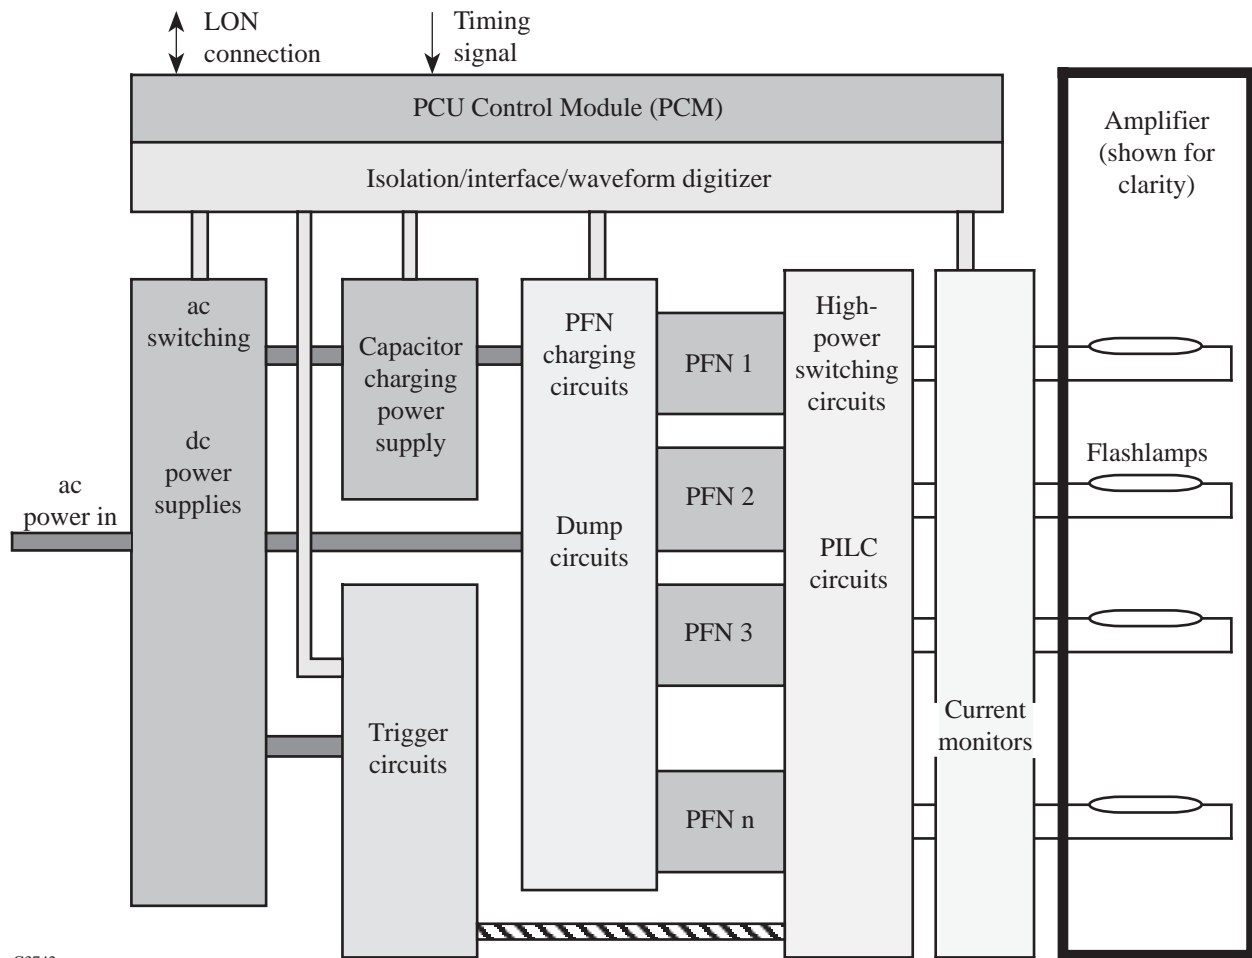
LON connection

Timing signal

PCU Control Module (PCM)

Isolation/interface/waveform digitizer

Amplifier (shown for clarity)

ac switching

dc power supplies

Capacitor charging power supply

PFN charging circuits

Dump circuits

PFN 1

PFN 2

PFN 3

PFN n

High-power switching circuits

PILC circuits

Current monitors

Flashlamps

ac power in

Trigger circuits

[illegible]